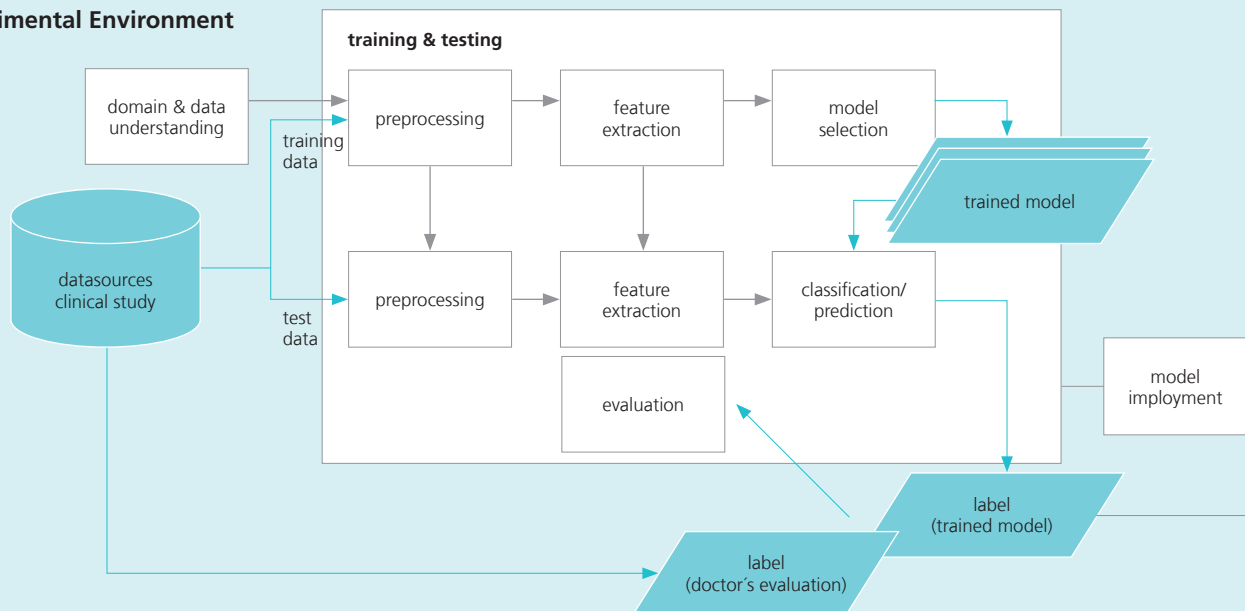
imental Environment

training & testing

domain & data understanding

preprocessing

feature extraction

model selection

training data

trained model

datasources clinical study

preprocessing

feature extraction

classification/ prediction

test data

evaluation

model implyment

label (trained model)

label (doctor´s evaluation)